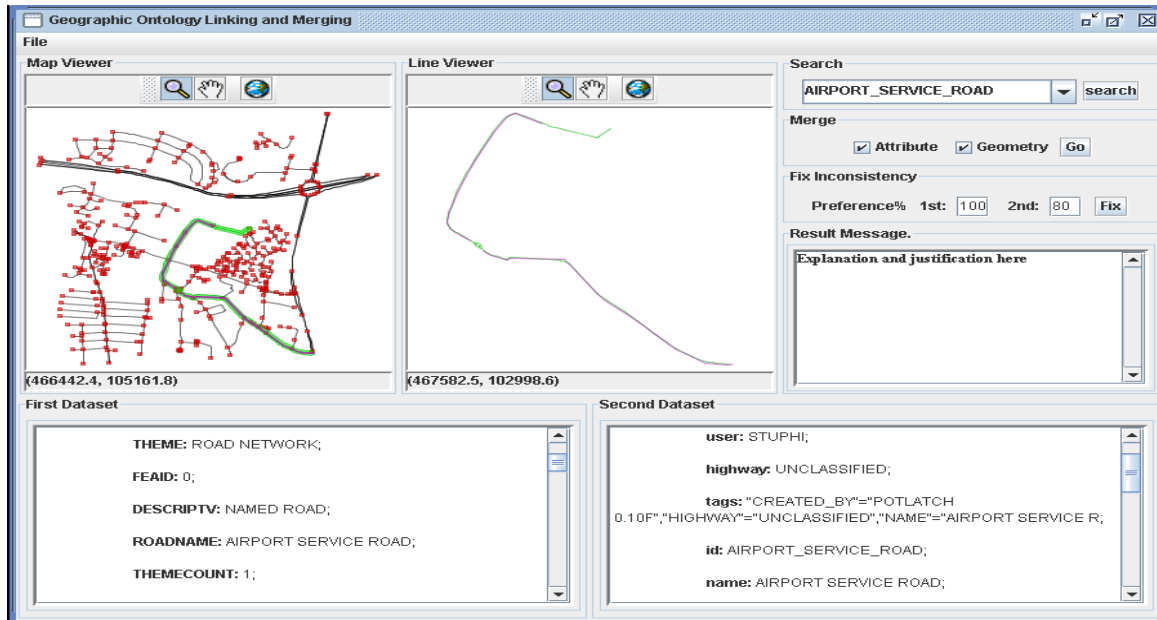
Geographic Ontology Linking and Merging

File

Map Viewer

(466442.4, 105161.8)

Line Viewer

(467582.5, 102998.6)

Search

AIRPORT_SERVICE_ROAD

search

Merge

Attribute Geometry Go

Fix Inconsistency

Preference% 1st: 100 2nd: 80 Fix

Result Message.

Explanation and justification here

First Dataset

THEME: ROAD NETWORK;

FEAID: 0;

DESCRIPTV: NAMED ROAD;

ROADNAME: AIRPORT SERVICE ROAD;

THEMECOUNT: 1;

Second Dataset

user: STUPHI;

highway: UNCLASSIFIED;

tags: "CREATED_BY"="POTLATCH 0.10F","HIGHWAY"="UNCLASSIFIED","NAME"="AIRPORT SERVICE R;

id: AIRPORT_SERVICE_ROAD;

name: AIRPORT SERVICE ROAD;